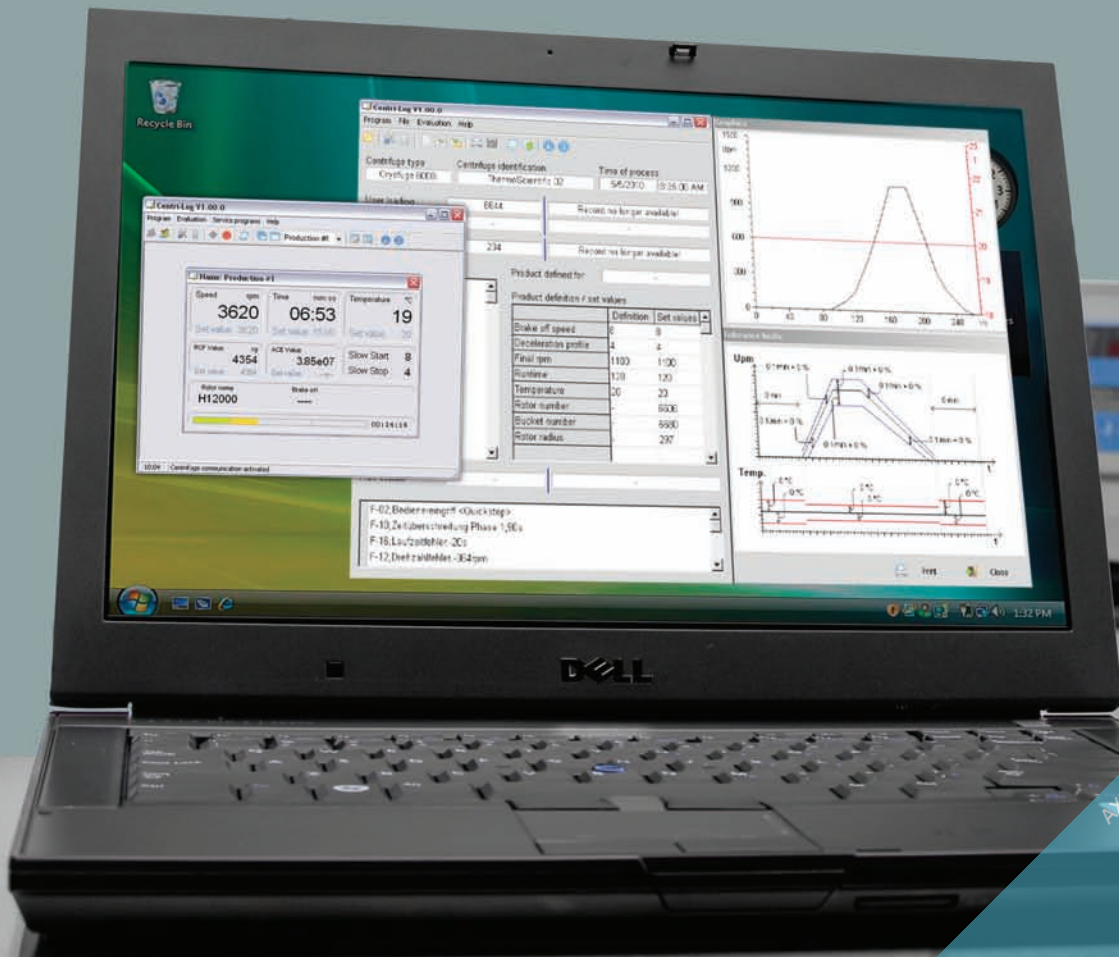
Recycle Bin

Centri-Log V1.00.0
Program File Evaluation Help
Centrifuge type Cryofuge 6000i
Centrifuge identification ThermoScientific 02
Time of process 5/6/2010 9:26:00 AM
8644
Record no longer available!
234
Record no longer available!
Product defined for
Product definition / set values

| | Definition | Set values |
|---|---|---|
| Brake off speed | 8 | 8 |
| Deceleration profile | 4 | 4 |
| Final rpm | 1100 | 1100 |
| Runtime | 120 | 120 |
| Temperature | 20 | 20 |
| Rotor number | - | 6606 |
| Bucket number | - | 6680 |
| Rotor radius | - | 297 |

F-02;Bedienereingriff <Quickstop>
F-10;Zeitüberschreitung Phase 1,90s
F-16;Laufzeitfehler -20s
F-12;Drehzahlfehler -364rpm

Centri-Log V1.00.0
Program Evaluation Service program Help
Production #1
Name: Production #1
Speed rpm 3620 Set value 3620
Time mm:ss 06:53 Set value 15:00
Temperature °C 19 Set value 20
RCF Value xg 4354 Set value 4354
ACE Value 3.85e07
Slow Start 8
Slow Stop 4
Rotor name H12000
Brake off -----
00:14:16
10:04 Centrifuge communication activated

1500
1200
900
600
300
0
0 40 80 120 160 200 240
25 22 21 20 19

Upm
0 1/min + 0 %
0 min
Temp.
0 °C

Print Close

1:32 PM

DELL